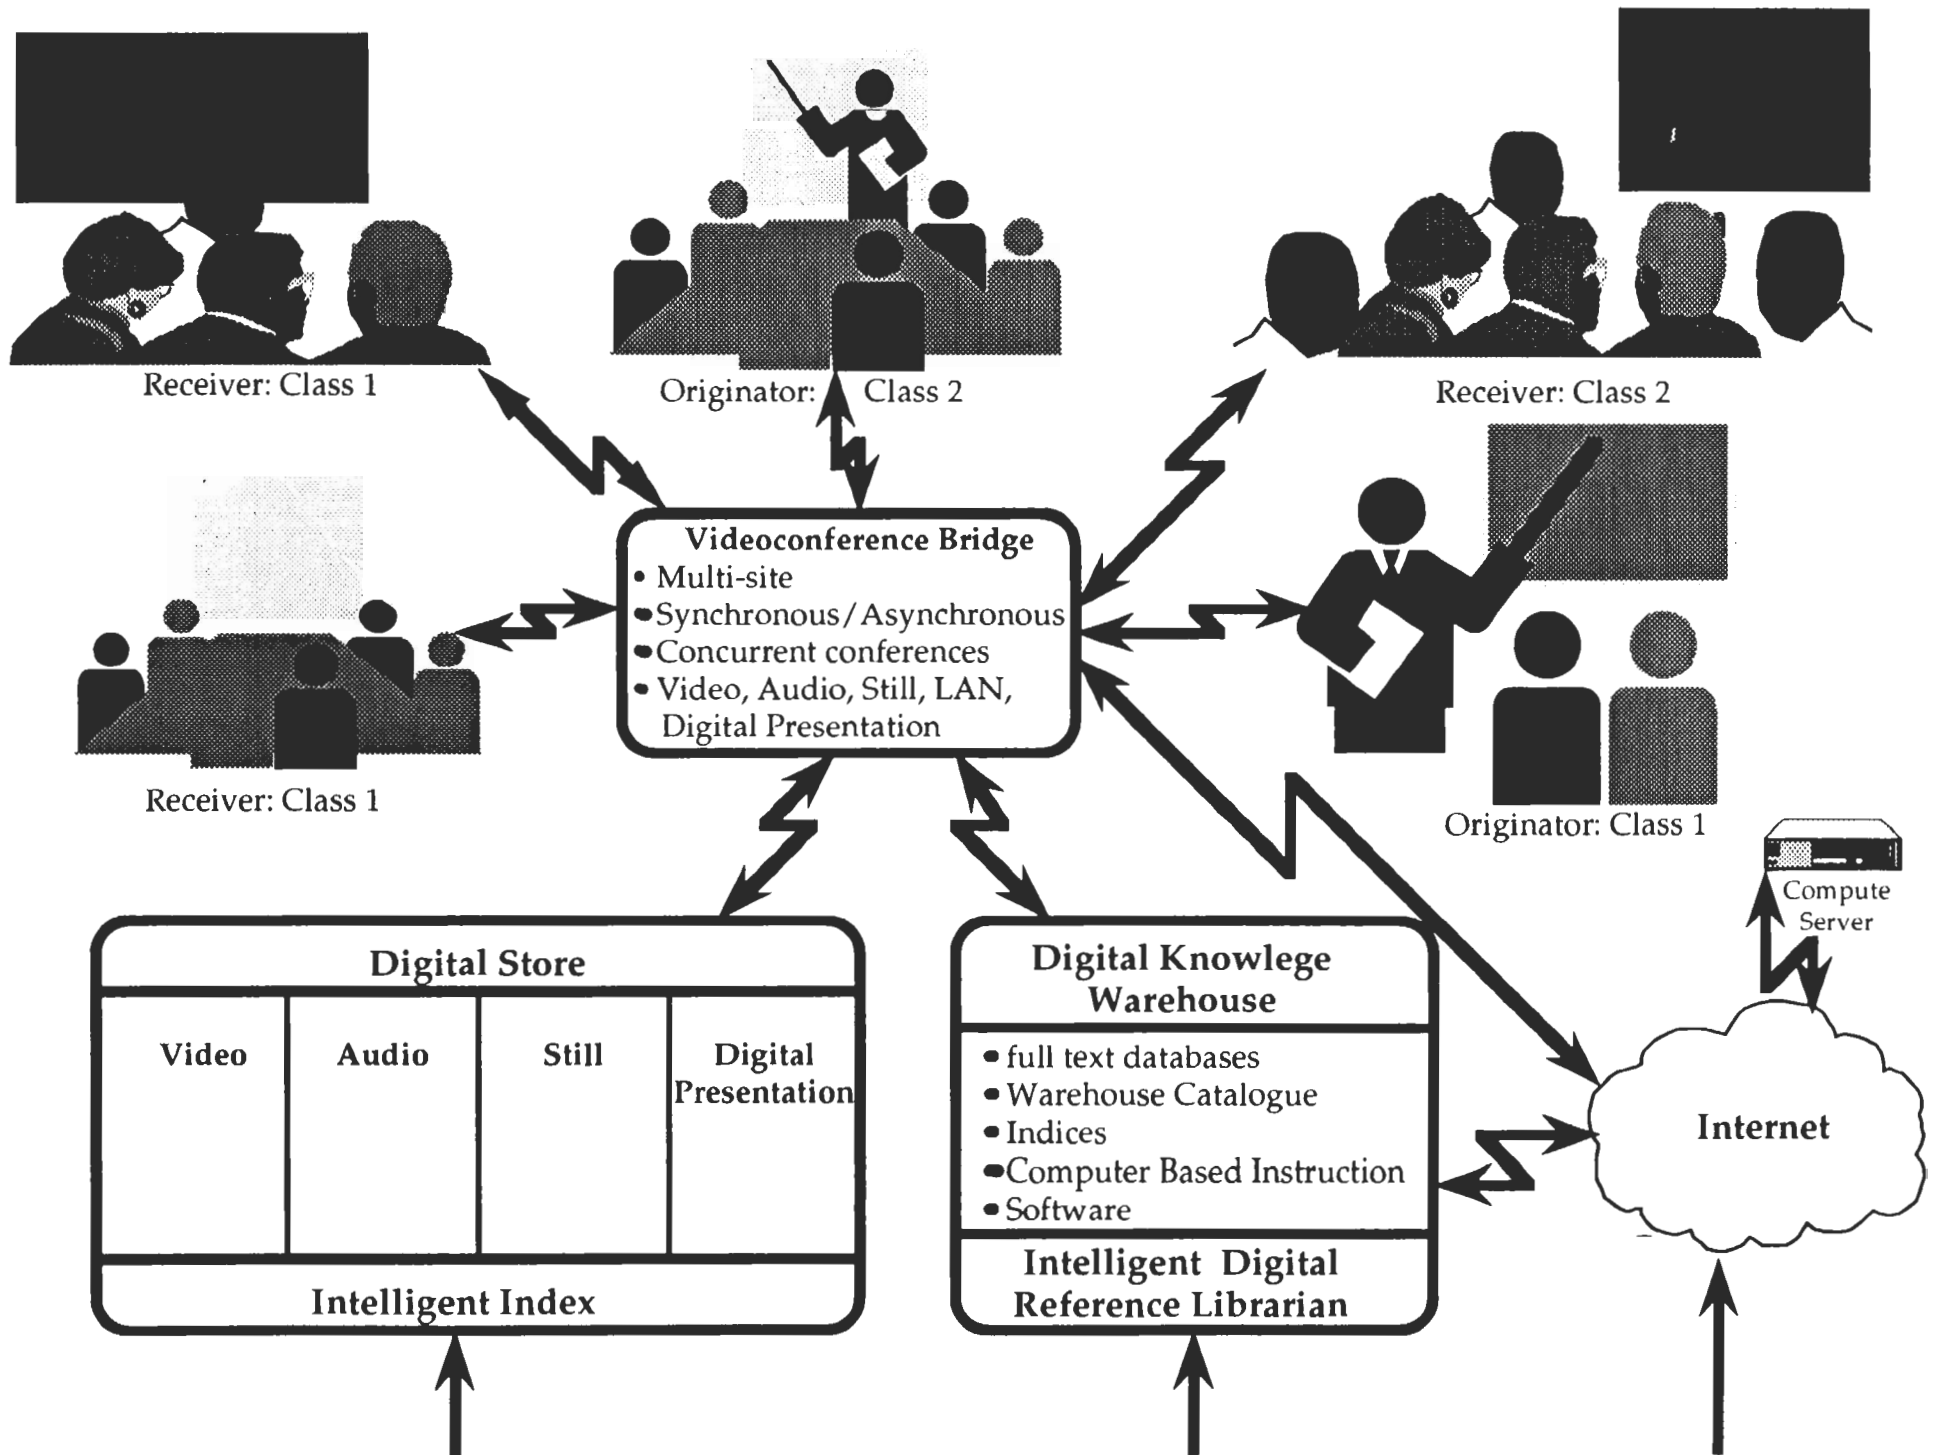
Receiver: Class 1

Originator: Class 2

Receiver: Class 2

Receiver: Class 1

Videoconference Bridge
• Multi-site
• Synchronous/Asynchronous
• Concurrent conferences
• Video, Audio, Still, LAN, Digital Presentation

Originator: Class 1

Compute Server

Digital Store

| Video | Audio | Still | Digital Presentation |
|---|---|---|---|

Intelligent Index

Digital Knowlege Warehouse
• full text databases
• Warehouse Catalogue
• Indices
• Computer Based Instruction
• Software

Intelligent Digital Reference Librarian

Internet